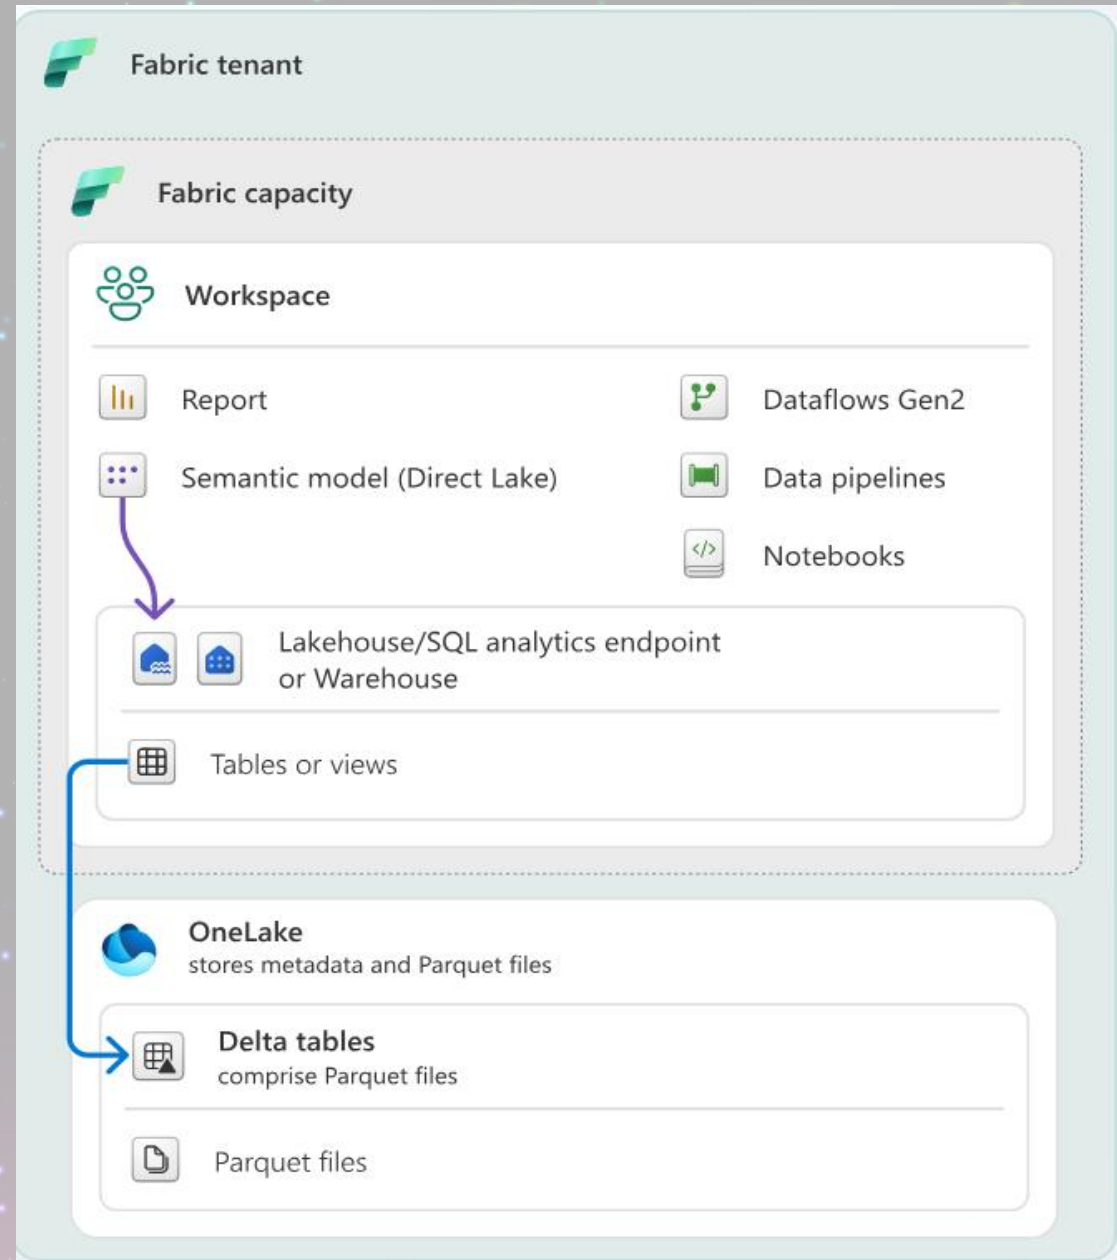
Fabric tenant

Fabric capacity

Workspace

Report

Semantic model (Direct Lake)

Dataflows Gen2

Data pipelines

Notebooks

Lakehouse/SQL analytics endpoint or Warehouse

Tables or views

OneLake
stores metadata and Parquet files

Delta tables
comprise Parquet files

Parquet files